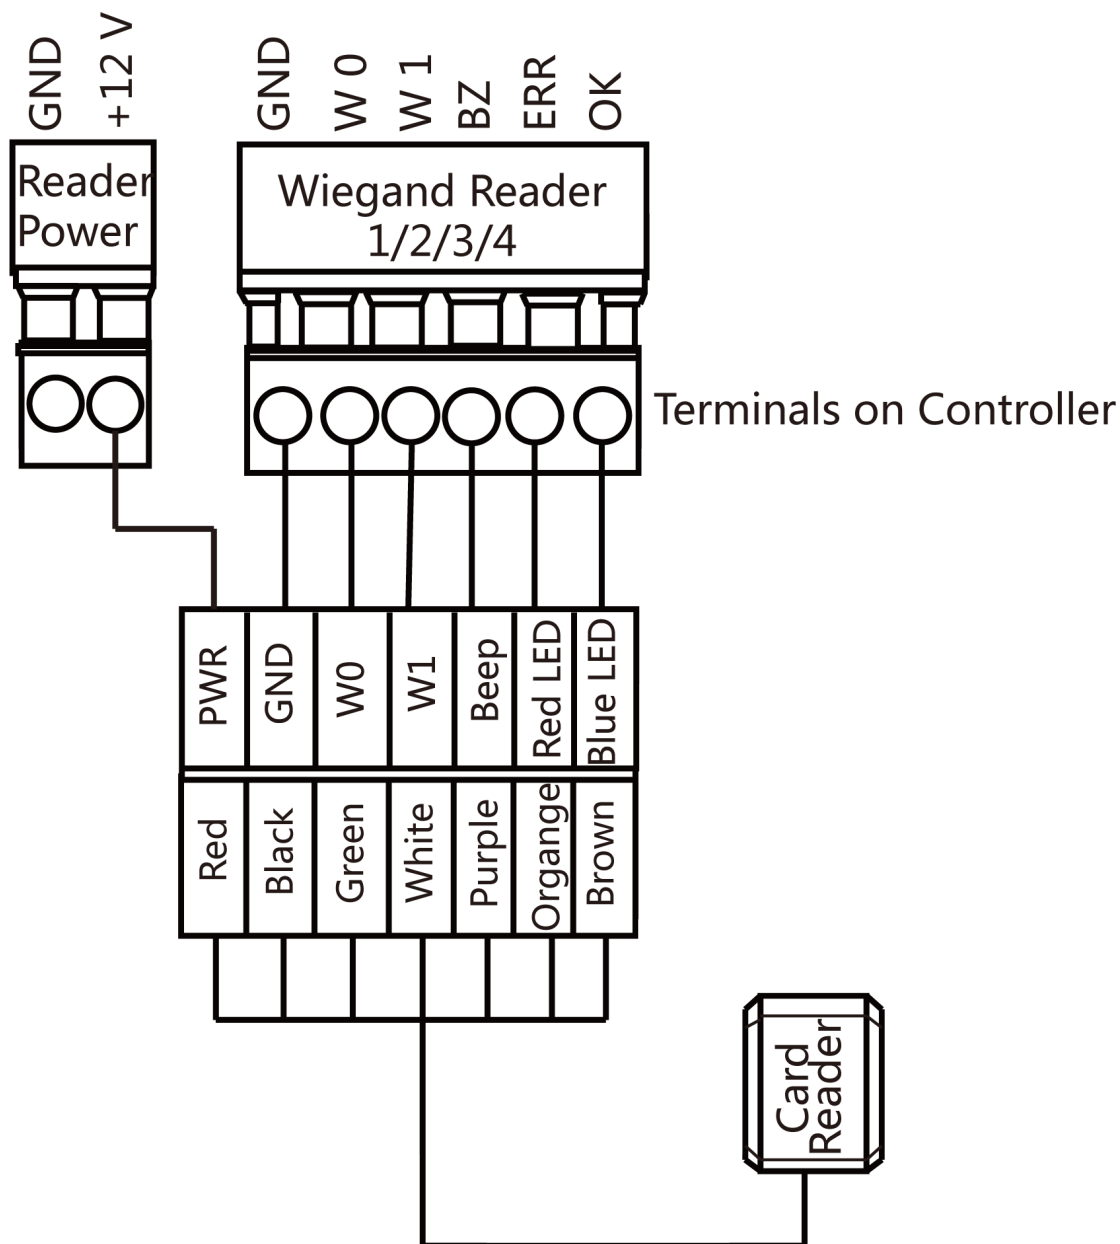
GND +12 V
Reader Power

GND W 0 W 1 BZ ERR OK
Wiegand Reader 1/2/3/4

Terminals on Controller

| PWR | GND | W0 | W1 | Beep | Red LED | Blue LED |
|---|---|---|---|---|---|---|
| Red | Black | Green | White | Purple | Organge | Brown |

Card Reader